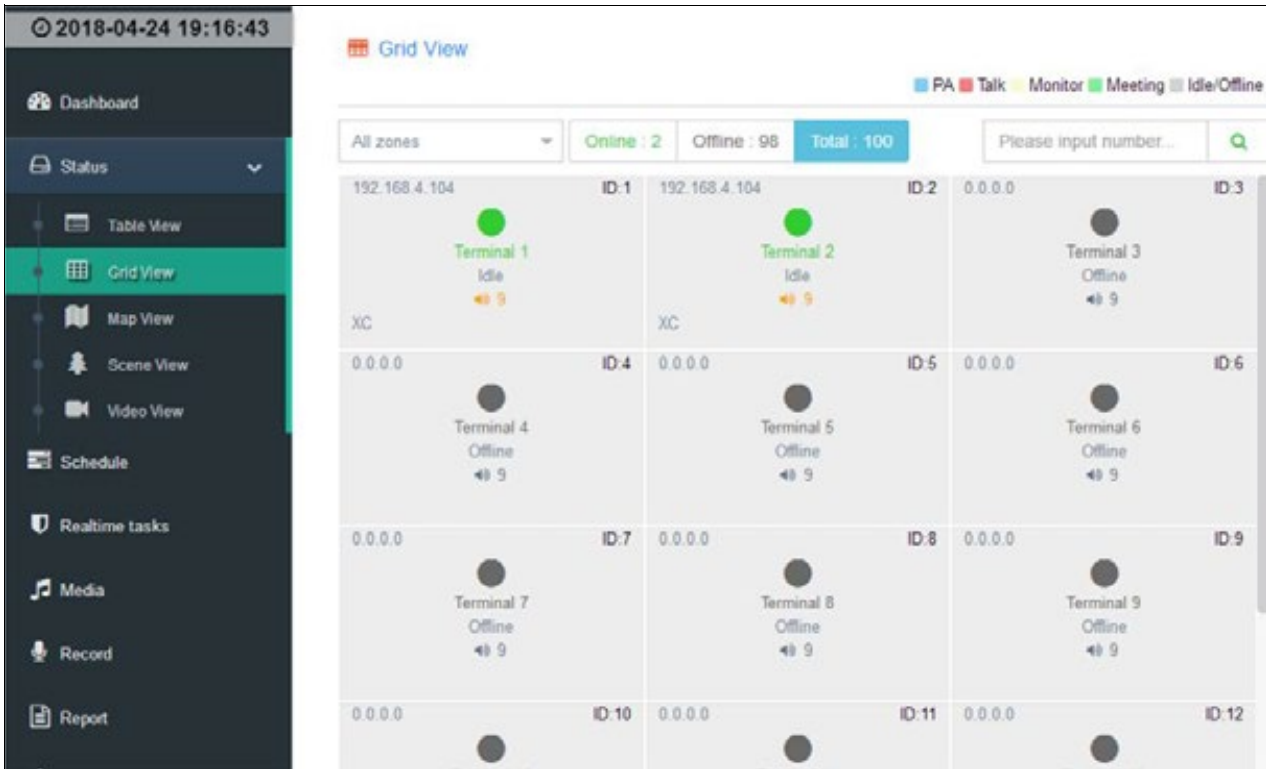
2018-04-24 19:16:43

Dashboard

Status

Table View

Grid View

Map View

Scene View

Video View

Schedule

Realtime tasks

Media

Record

Report

Grid View

PA Talk Monitor Meeting Idle/Offline

All zones

Online : 2 Offline : 98 Total : 100

Please input number...

192.168.4.104 ID:1
Terminal 1
Idle
9
XC

192.168.4.104 ID:2
Terminal 2
Idle
9
XC

0.0.0.0 ID:3
Terminal 3
Offline
9

0.0.0.0 ID:4
Terminal 4
Offline
9

0.0.0.0 ID:5
Terminal 5
Offline
9

0.0.0.0 ID:6
Terminal 6
Offline
9

0.0.0.0 ID:7
Terminal 7
Offline
9

0.0.0.0 ID:8
Terminal 8
Offline
9

0.0.0.0 ID:9
Terminal 9
Offline
9

0.0.0.0 ID:10

0.0.0.0 ID:11

0.0.0.0 ID:12